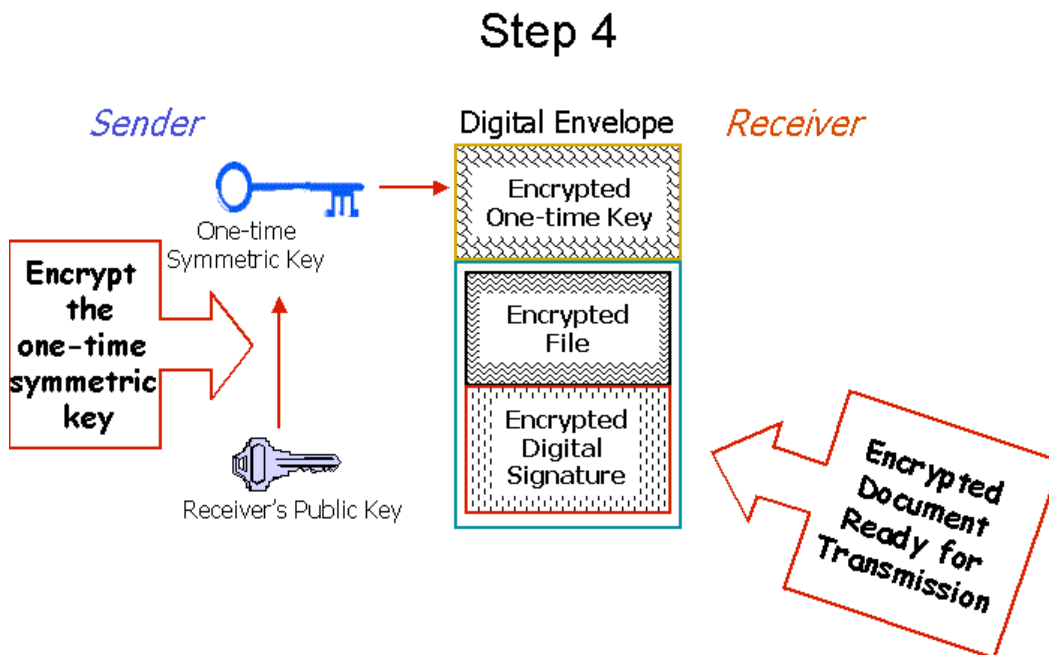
Step 4

Sender

Digital Envelope

Receiver

Encrypted One-time Key

One-time Symmetric Key

Encrypt the one-time symmetric key

Encrypted File

Encrypted Digital Signature

Receiver's Public Key

Encrypted Document Ready for Transmission